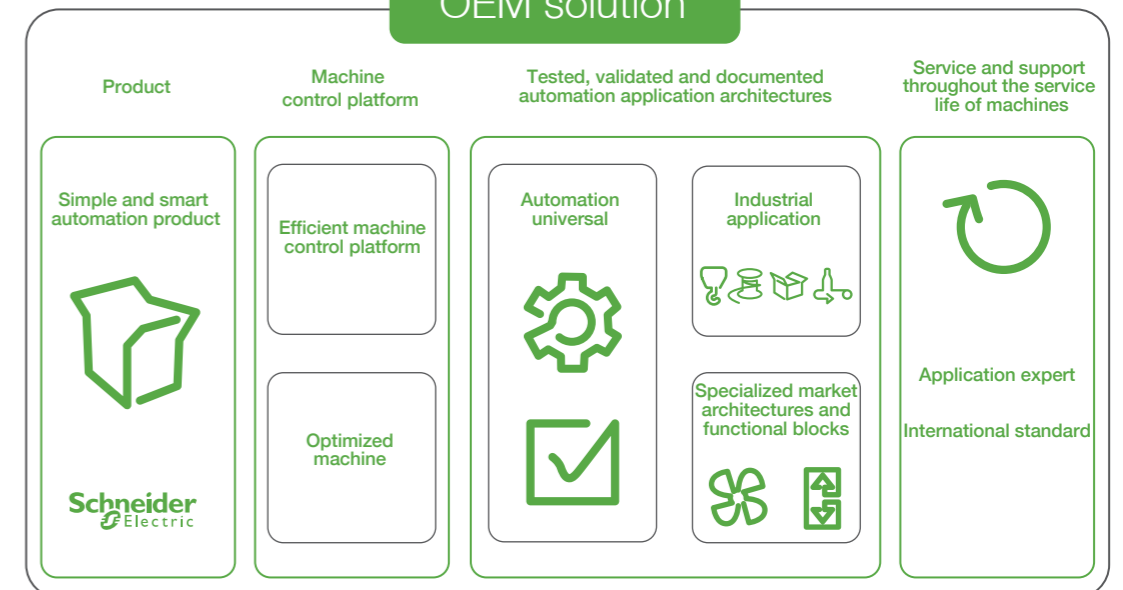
OEM solution

Product

Machine control platform

Tested, validated and documented automation application architectures

Service and support throughout the service life of machines

Simple and smart automation product

Schneider Electric

Efficient machine control platform

Optimized machine

Automation universal

Industrial application

Specialized market architectures and functional blocks

Application expert

International standard